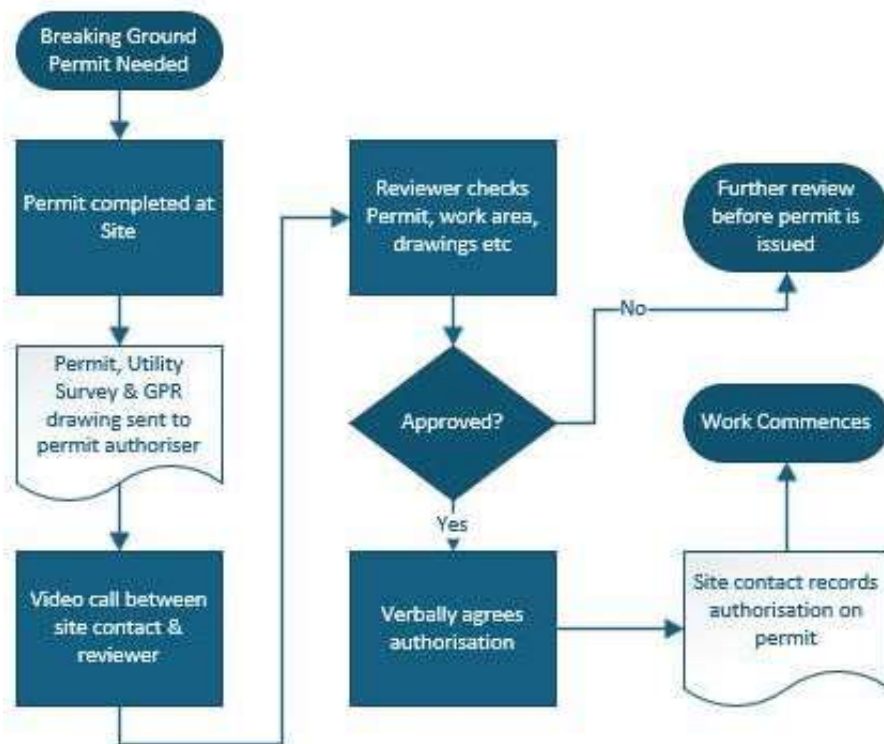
Breaking Ground Permit Needed

Permit completed at Site

Permit, Utility Survey & GPR drawing sent to permit authoriser

Video call between site contact & reviewer

Reviewer checks Permit, work area, drawings etc

Approved?

No

Further review before permit is issued

Yes

Verbally agrees authorisation

Site contact records authorisation on permit

Work Commences